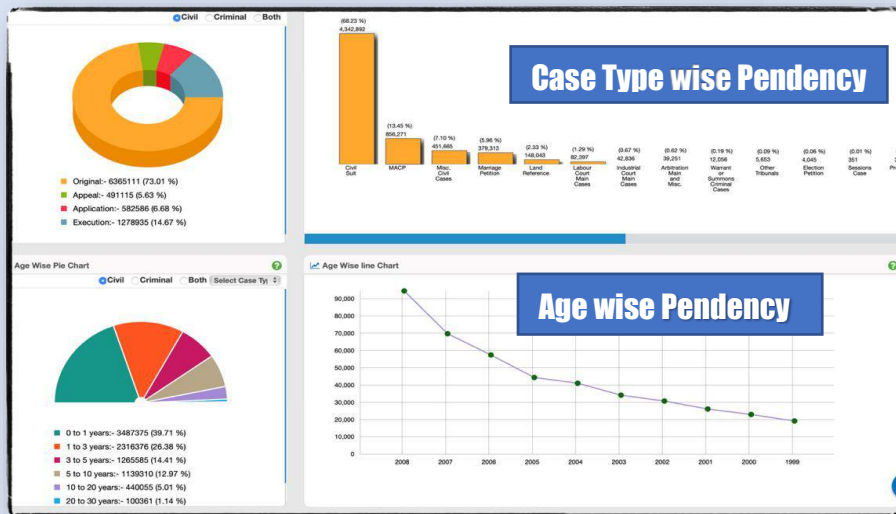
Civil Criminal Both

Original:- 6365111 (73.01 %)
Appeal:- 491115 (5.63 %)
Application:- 582586 (6.68 %)
Execution:- 1278935 (14.67 %)

(68.23 %)
4,342,892

Case Type wise Pendency

(13.45 %)
856,271
(7.10 %)
451,665
(5.96 %)
379,313
(2.33 %)
148,043
(1.29 %)
82,267
(0.67 %)
42,636
(0.62 %)
39,251
(0.19 %)
12,056
(0.09 %)
5,653
(0.06 %)
4,045
(0.01 %)
351

Civil Suit
MACP
Misc. Civil Cases
Marriage Petition
Land Reference
Labour Court Main Cases
Industrial Court Main Cases
Arbitration Main and Misc.
Warrant or Summons Criminal Cases
Other Tribunals
Election Petition
Sessions Case
Pr

Age Wise Pie Chart
Civil Criminal Both Select Case Ty

0 to 1 years:- 3487375 (39.71 %)
1 to 3 years:- 2316376 (26.38 %)
3 to 5 years:- 1265585 (14.41 %)
5 to 10 years:- 1139310 (12.97 %)
10 to 20 years:- 440055 (5.01 %)
20 to 30 years:- 100361 (1.14 %)

Age Wise line Chart

Age wise Pendency

90,000
80,000
70,000
60,000
50,000
40,000
30,000
20,000
10,000
0

2008 2007 2006 2005 2004 2003 2002 2001 2000 1999